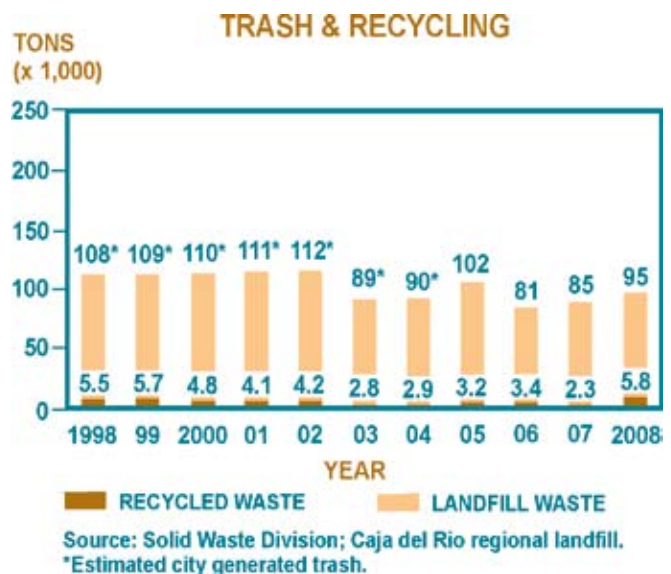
TRASH & RECYCLING

TONS
(x 1,000)

250
200
150
100
50
0

108* 109* 110* 111* 112* 89* 90* 102 81 85 95

5.5 5.7 4.8 4.1 4.2 2.8 2.9 3.2 3.4 2.3 5.8

1998 99 2000 01 02 03 04 05 06 07 2008

YEAR

RECYCLED WASTE LANDFILL WASTE

Source: Solid Waste Division; Caja del Rio regional landfill.
*Estimated city generated trash.